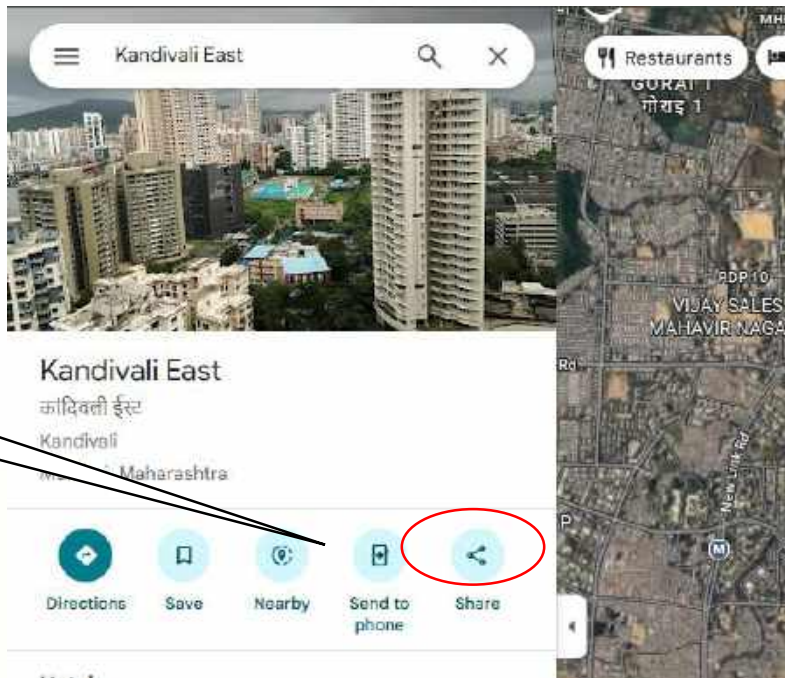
Kandivali East

Restaurants

MHE

GORAI 1
गोराइ 1

RDP 10
VIJAY SALES
MAHAVIR NAGA

Rd

New Link Rd

P

M

Kandivali East
कांदिवली ईस्ट
Kandivali
M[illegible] Maharashtra

Directions
Save
Nearby
Send to phone
Share